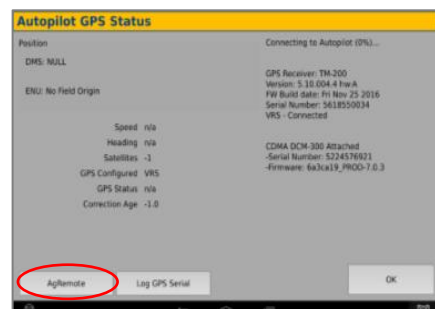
Autopilot GPS Status

Position

DMS: NULL

ENU: No Field Origin

Speed n/a
Heading n/a
Satellites -1
GPS Configured VRS
GPS Status n/a
Correction Age -1.0

Connecting to Autopilot (0%)...

GPS Receiver: TM-200
Version: 5.10.004.4 hw:A
FW Build date: Fri Nov 25 2016
Serial Number: 5618550034
VRS - Connected

CDMA DCM-300 Attached
-Serial Number: 5224576921
-Firmware: 6a3ca19_PROD-7.0.3

AgRemote

Log GPS Serial

OK